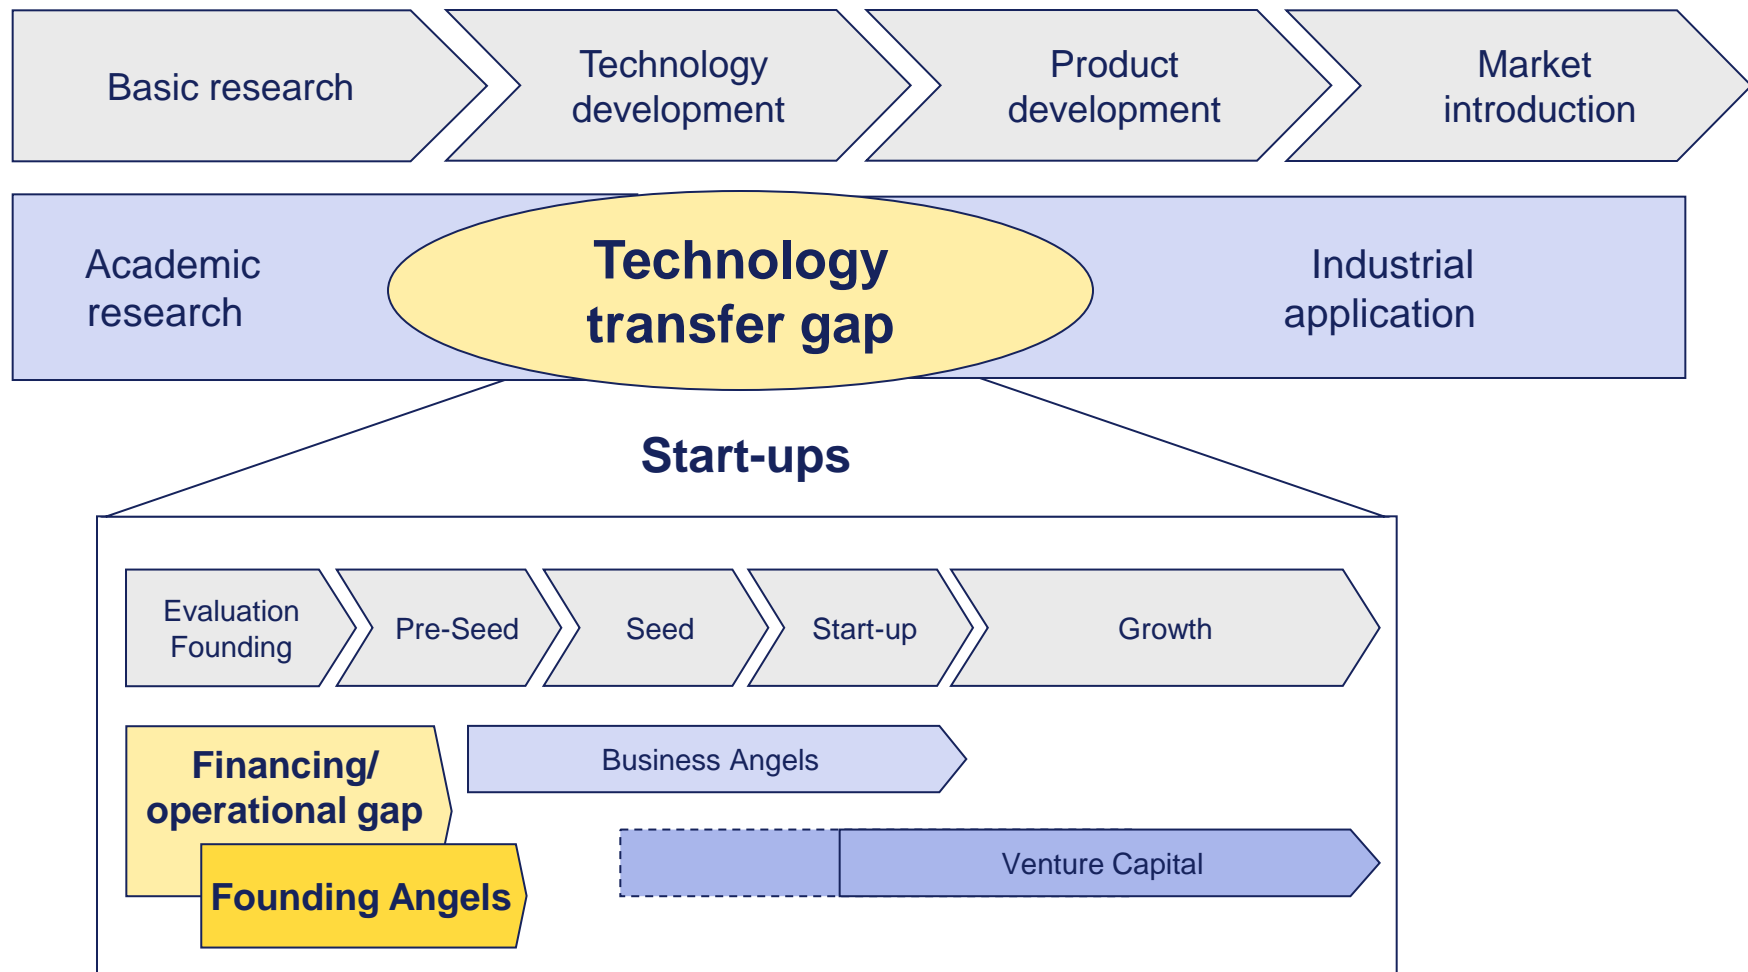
Basic research

Technology development

Product development

Market introduction

Academic research

Technology transfer gap

Industrial application

Start-ups

Evaluation Founding

Pre-Seed

Seed

Start-up

Growth

Financing/ operational gap

Business Angels

Founding Angels

Venture Capital